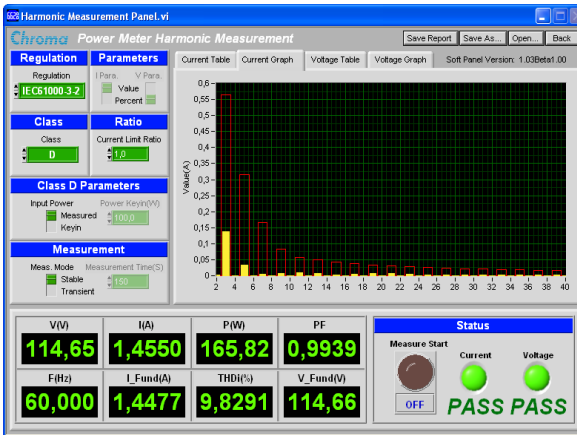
Harmonic Measurement Panel.vi

Chroma Power Meter Harmonic Measurement

Save Report | Save As... | Open... | Back

Regulation
Regulation
IEC61000-3-2

Parameters
I Para. V Para.
Value
Percent

Class
Class
D

Ratio
Current Limit Ratio
1,0

Class D Parameters
Input Power
Measured
Keyin
Power Keyin(W)
100,0

Measurement
Meas. Mode
Stable
Transient
Measurement Time(S)
150

Current Table | Current Graph | Voltage Table | Voltage Graph | Soft Panel Version: 1.03Beta1.00

Value(A)
0,6
0,55
0,5
0,45
0,4
0,35
0,3
0,25
0,2
0,15
0,1
0,05
0
2 4 6 8 10 12 14 16 18 20 22 24 26 28 30 32 34 36 38 40

| V(V) | I(A) | P(W) | PF |
|---|---|---|---|
| 114,65 | 1,4550 | 165,82 | 0,9939 |
| F(Hz) | I_Fund(A) | THDi(%) | V_Fund(V) |
| 60,000 | 1,4477 | 9,8291 | 114,66 |

Status
Measure Start
OFF
Current
Voltage
PASS PASS